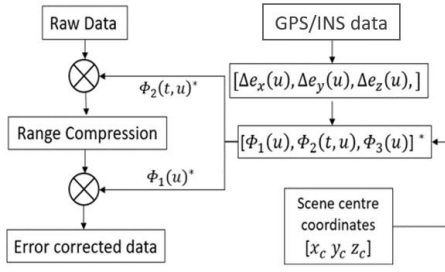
Raw Data

GPS/INS data

$\Phi_2(t,u)^*$

$[\Delta e_x(u), \Delta e_y(u), \Delta e_z(u),]$

Range Compression

$[\Phi_1(u), \Phi_2(t,u), \Phi_3(u)]^*$

$\Phi_1(u)^*$

Scene centre coordinates $[x_c \ y_c \ z_c]$

Error corrected data